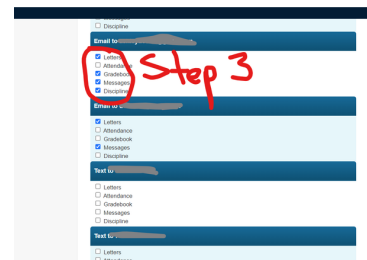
Messages
Discipline

Email to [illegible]

Letters
Attendance
Gradebook
Messages
Discipline

Step 3

Email to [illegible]

Letters
Attendance
Gradebook
Messages
Discipline

Text to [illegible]

Letters
Attendance
Gradebook
Messages
Discipline

Text to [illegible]

Letters
Attendance